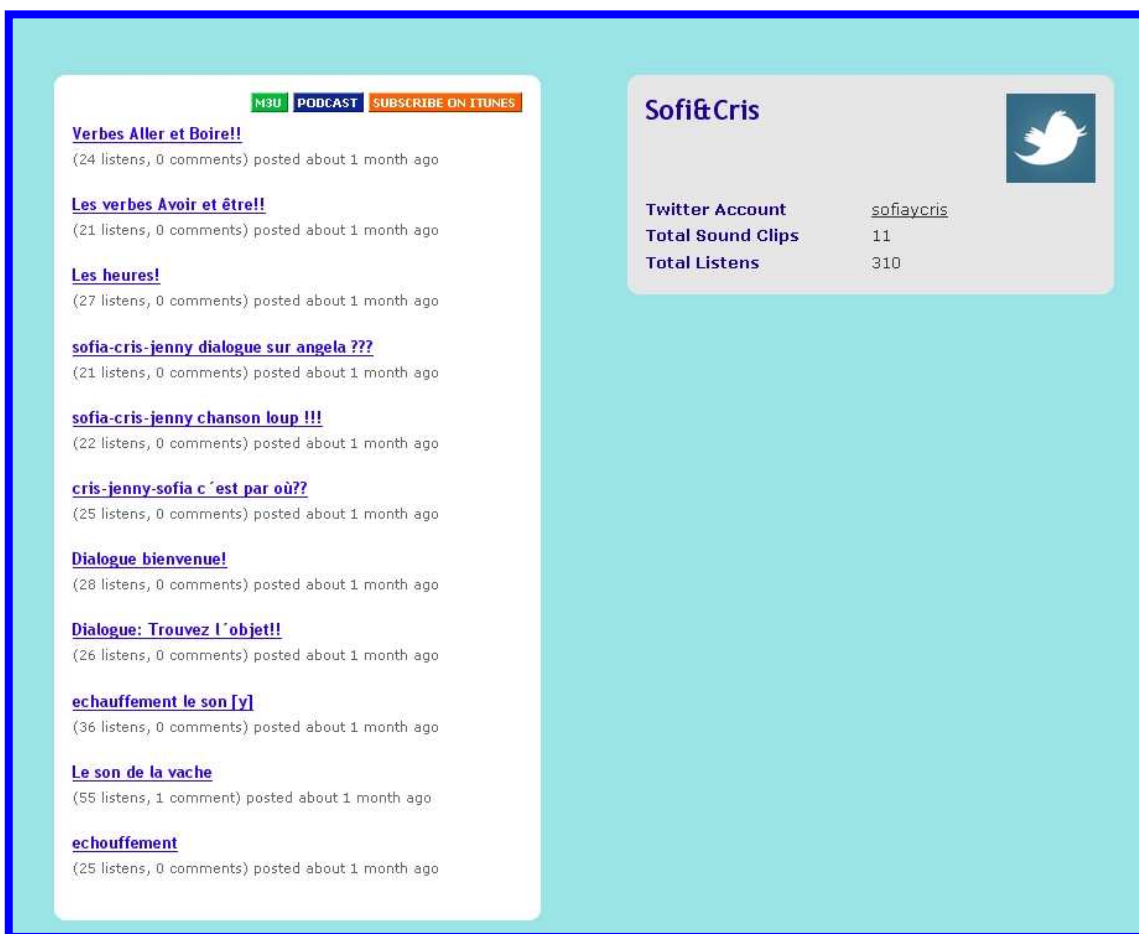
M3U PODCAST SUBSCRIBE ON ITUNES

Verbes Aller et Boire!!
(24 listens, 0 comments) posted about 1 month ago

Les verbes Avoir et être!!
(21 listens, 0 comments) posted about 1 month ago

Les heures!
(27 listens, 0 comments) posted about 1 month ago

sofia-cris-jenny dialogue sur angela ???
(21 listens, 0 comments) posted about 1 month ago

sofia-cris-jenny chanson loup !!!
(22 listens, 0 comments) posted about 1 month ago

cris-jenny-sofia c´est par où??
(25 listens, 0 comments) posted about 1 month ago

Dialogue bienvenue!
(28 listens, 0 comments) posted about 1 month ago

Dialogue: Trouvez l´objet!!
(26 listens, 0 comments) posted about 1 month ago

echauffement le son [y]
(36 listens, 0 comments) posted about 1 month ago

Le son de la vache
(55 listens, 1 comment) posted about 1 month ago

echouffement
(25 listens, 0 comments) posted about 1 month ago

Sofi&Cris

| | |
|---|---|
| Twitter Account | sofiaycris |
| Total Sound Clips | 11 |
| Total Listens | 310 |